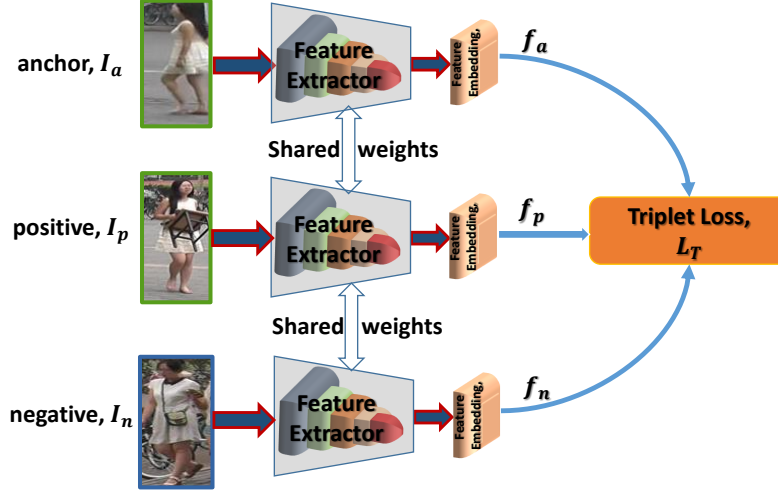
anchor, $I_a$

Feature Extractor

Feature Embedding,

$f_a$

Shared weights

positive, $I_p$

Feature Extractor

Feature Embedding,

$f_p$

Triplet Loss, $L_T$

Shared weights

negative, $I_n$

Feature Extractor

Feature Embedding,

$f_n$